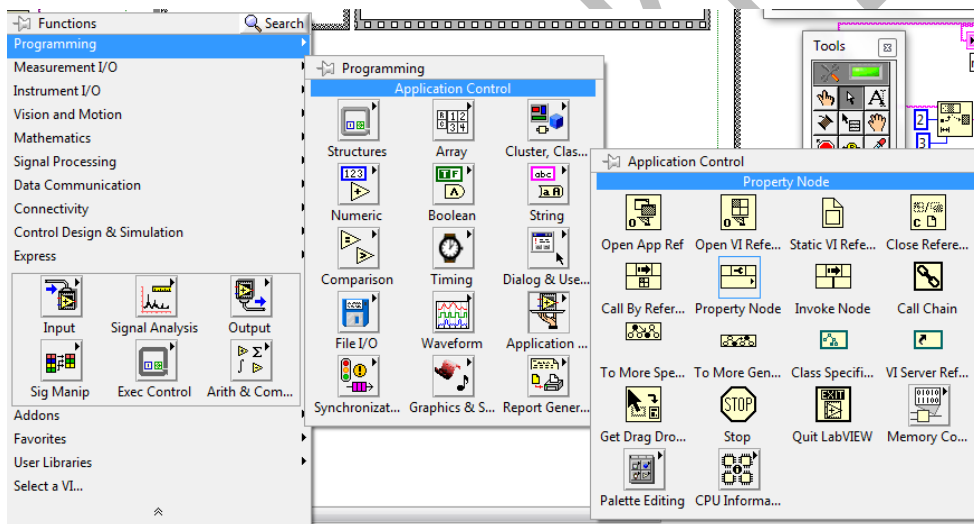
Functions
Search
Programming
Measurement I/O
Instrument I/O
Vision and Motion
Mathematics
Signal Processing
Data Communication
Connectivity
Control Design & Simulation
Express

Input
Signal Analysis
Output
Sig Manip
Exec Control
Arith & Com...

Addons
Favorites
User Libraries
Select a VI...

Tools

Programming
Application Control
Structures
Array
Cluster, Clas...
Numeric
Boolean
String
Comparison
Timing
Dialog & Use...
File I/O
Waveform
Application ...
Synchronizat...
Graphics & S...
Report Gener...

Application Control
Property Node
Open App Ref
Open VI Refe...
Static VI Refe...
Close Refere...
Call By Refer...
Property Node
Invoke Node
Call Chain
To More Spe...
To More Gen...
Class Specifi...
VI Server Ref...
Get Drag Dro...
Stop
Quit LabVIEW
Memory Co...
Palette Editing
CPU Informa...